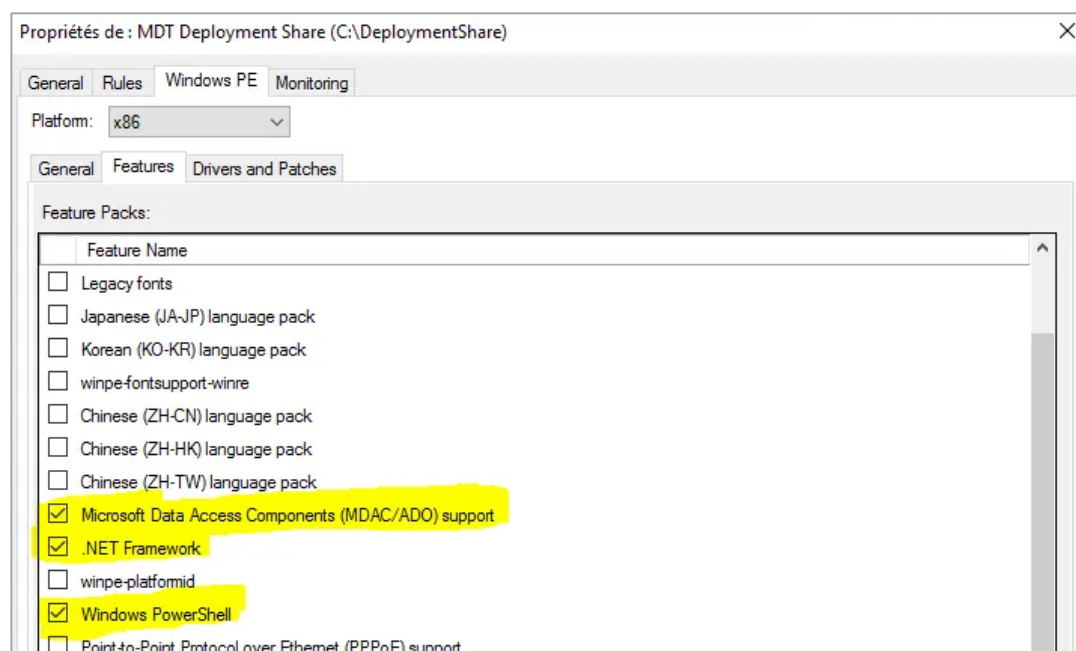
Propriétés de : MDT Deployment Share (C:\DeploymentShare)

General Rules Windows PE Monitoring

Platform: x86

General Features Drivers and Patches

Feature Packs:

Feature Name

Legacy fonts

Japanese (JA-JP) language pack

Korean (KO-KR) language pack

winpe-fontsupport-winre

Chinese (ZH-CN) language pack

Chinese (ZH-HK) language pack

Chinese (ZH-TW) language pack

Microsoft Data Access Components (MDAC/ADO) support

.NET Framework

winpe-platformid

Windows PowerShell

Point-to-Point Protocol over Ethernet (PPPoE) support